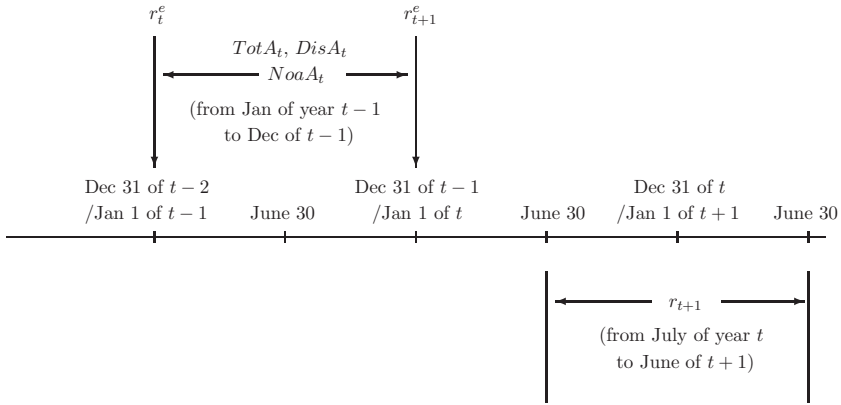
$r_t^e$

$r_{t+1}^e$

$TotA_t$, $DisA_t$
$NoaA_t$
(from Jan of year $t-1$ to Dec of $t-1$)

Dec 31 of $t-2$ /Jan 1 of $t-1$

June 30

Dec 31 of $t-1$ /Jan 1 of $t$

June 30

Dec 31 of $t$ /Jan 1 of $t+1$

June 30

$r_{t+1}$
(from July of year $t$ to June of $t+1$)